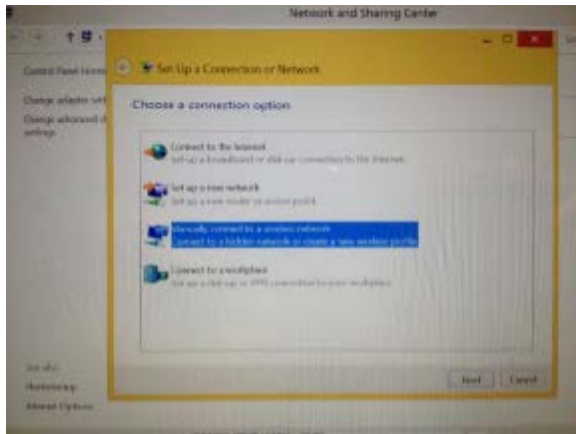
Network and Sharing Center

Control Panel Home

Change adapter settings

Change advanced sharing settings

Set Up a Connection or Network

Choose a connection option

Connect to the Internet
Set up a broadband or dial-up connection to the Internet.

Set up a new network
Set up a new router or access point.

Manually connect to a wireless network
Connect to a hidden network or create a new wireless profile.

Connect to a workplace
Set up a dial-up or VPN connection to your workplace.

See also

Homegroup

Internet Options

Next

Cancel